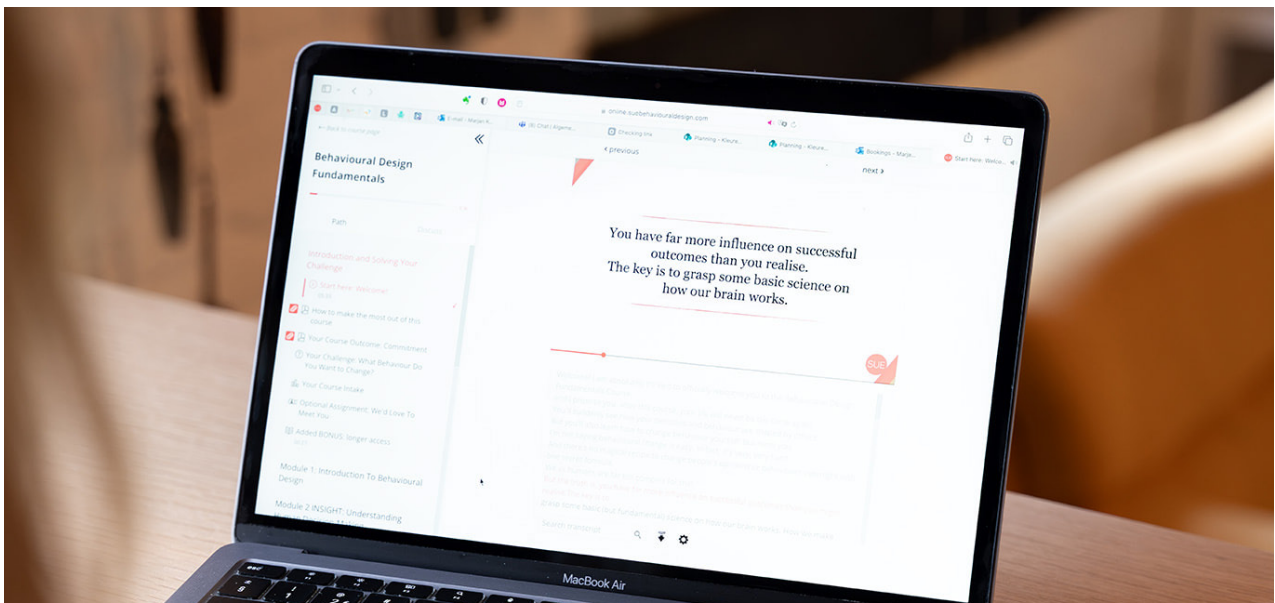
online.suebehaviouraldesign.com

E-mail - Marjan K... | (8) Chat | Algeme... | Checking link | Planning - Kleyte... | Planning - Kleure... | Bookings - Marje... | Start Here: Welco...

← Back to course page

Behavioural Design Fundamentals

Path

Introduction and Solving Your Challenge

Start here: Welcome!

How to make the most out of this course

Your Course Outcome: Commitment

Your Challenge: What Behaviour Do You Want to Change?

Your Course Intake

Optional Assignment: We'd Love To Meet You

Added BONUS: longer access

Module 1: Introduction To Behavioural Design

Module 2 INSIGHT: Understanding

‹ previous

next ›

You have far more influence on successful outcomes than you realise.
The key is to grasp some basic science on how our brain works.

SUE

Search transcript

MacBook Air